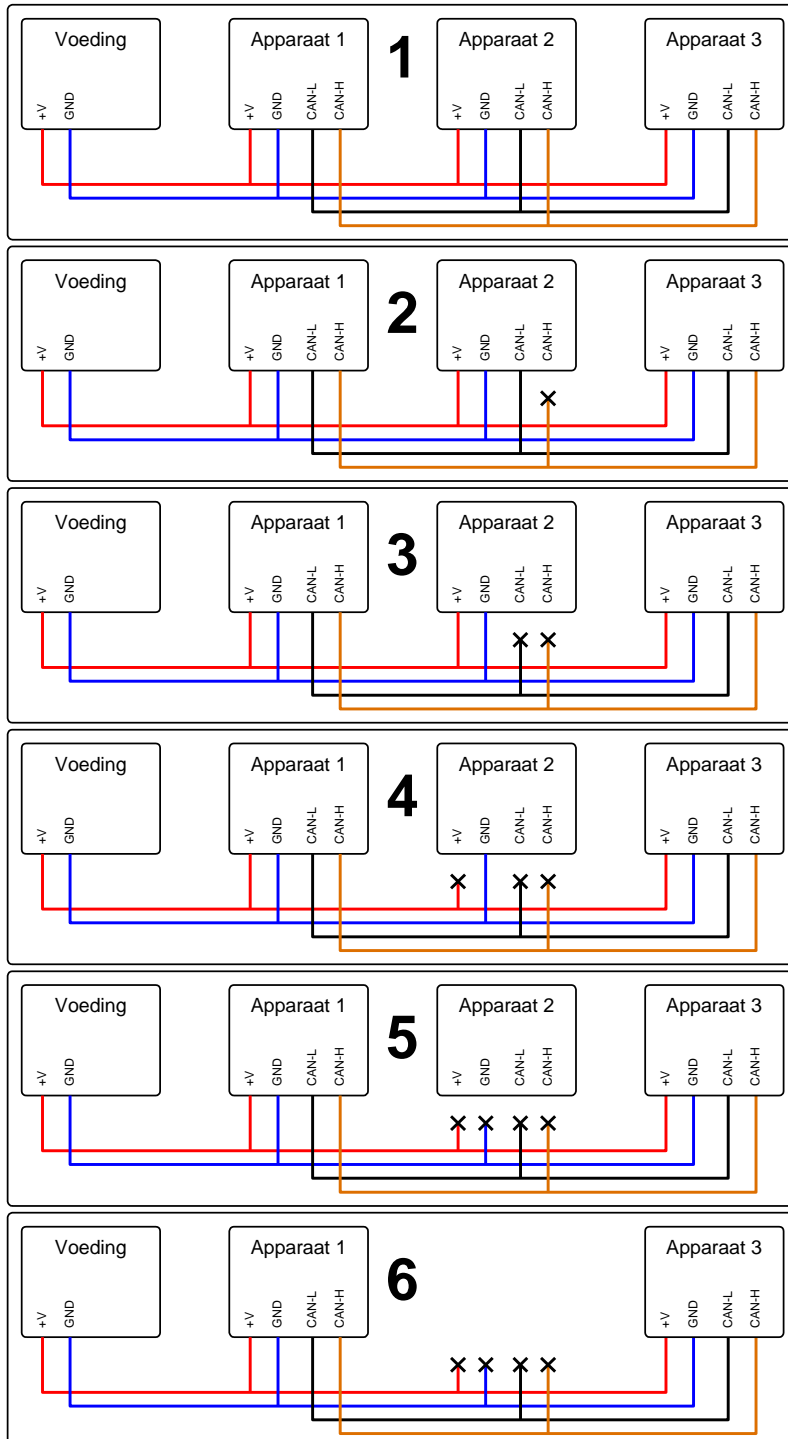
Voeding
+V GND

Apparaat 1
+V GND CAN-L CAN-H

1

Apparaat 2
+V GND CAN-L CAN-H

Apparaat 3
+V GND CAN-L CAN-H

Voeding
+V GND

Apparaat 1
+V GND CAN-L CAN-H

2

Apparaat 2
+V GND CAN-L CAN-H

Apparaat 3
+V GND CAN-L CAN-H

Voeding
+V GND

Apparaat 1
+V GND CAN-L CAN-H

3

Apparaat 2
+V GND CAN-L CAN-H

Apparaat 3
+V GND CAN-L CAN-H

Voeding
+V GND

Apparaat 1
+V GND CAN-L CAN-H

4

Apparaat 2
+V GND CAN-L CAN-H

Apparaat 3
+V GND CAN-L CAN-H

Voeding
+V GND

Apparaat 1
+V GND CAN-L CAN-H

5

Apparaat 2
+V GND CAN-L CAN-H

Apparaat 3
+V GND CAN-L CAN-H

Voeding
+V GND

Apparaat 1
+V GND CAN-L CAN-H

6

Apparaat 3
+V GND CAN-L CAN-H